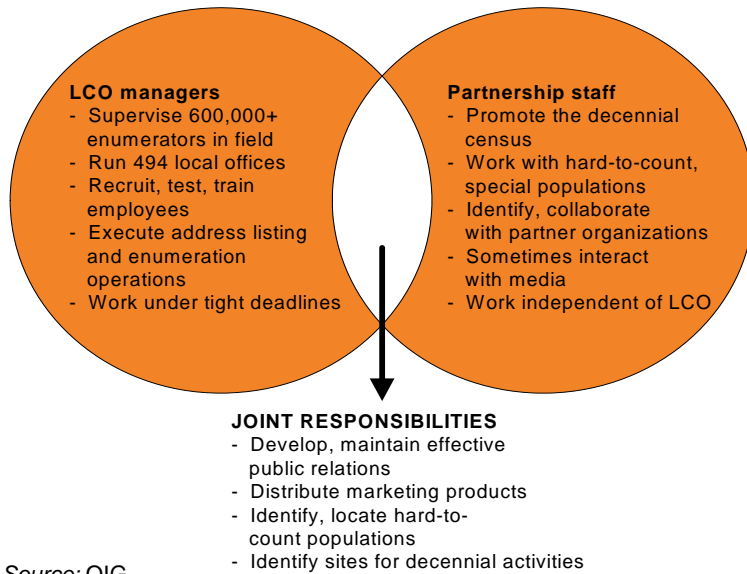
LCO managers
- Supervise 600,000+ enumerators in field
- Run 494 local offices
- Recruit, test, train employees
- Execute address listing and enumeration operations
- Work under tight deadlines

Partnership staff
- Promote the decennial census
- Work with hard-to-count, special populations
- Identify, collaborate with partner organizations
- Sometimes interact with media
- Work independent of LCO

JOINT RESPONSIBILITIES
- Develop, maintain effective public relations
- Distribute marketing products
- Identify, locate hard-to-count populations
- Identify sites for decennial activities

Source: OIG